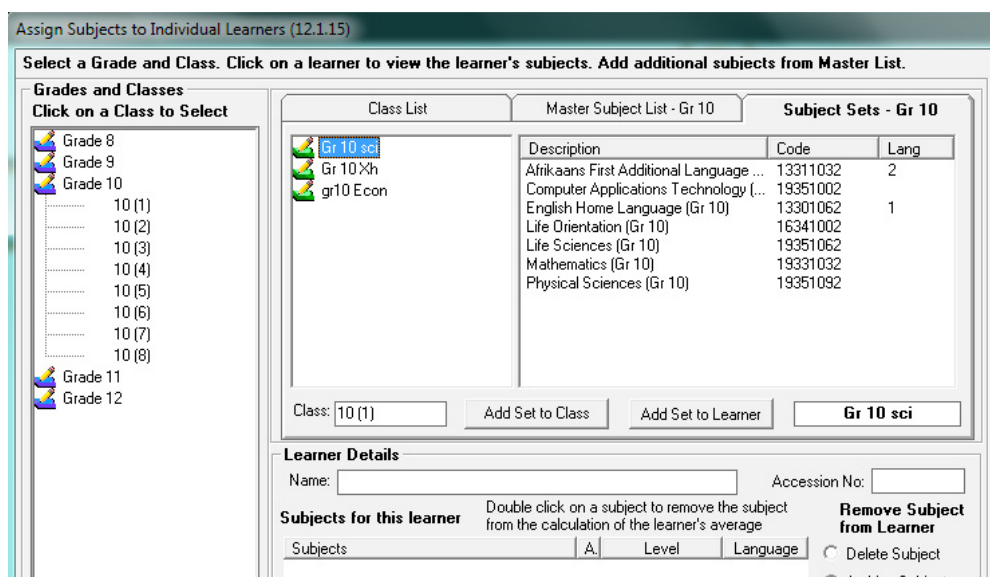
Assign Subjects to Individual Learners (12.1.15)

Select a Grade and Class. Click on a learner to view the learner's subjects. Add additional subjects from Master List.

Grades and Classes
Click on a Class to Select

Grade 8
Grade 9
Grade 10
10 (1)
10 (2)
10 (3)
10 (4)
10 (5)
10 (6)
10 (7)
10 (8)
Grade 11
Grade 12

Class List | Master Subject List - Gr 10 | Subject Sets - Gr 10

Gr 10 sci
Gr 10 Xh
gr10 Econ

| Description | Code | Lang |
|---|---|---|
| Afrikaans First Additional Language ... | 13311032 | 2 |
| Computer Applications Technology (... | 19351002 | |
| English Home Language (Gr 10) | 13301062 | 1 |
| Life Orientation (Gr 10) | 16341002 | |
| Life Sciences (Gr 10) | 19351062 | |
| Mathematics (Gr 10) | 19331032 | |
| Physical Sciences (Gr 10) | 19351092 | |

Class: 10 (1)
Add Set to Class
Add Set to Learner
Gr 10 sci

Learner Details
Name:
Accession No:
Subjects for this learner
Double click on a subject to remove the subject from the calculation of the learner's average
Remove Subject from Learner

| Subjects | A. | Level | Language |
|---|---|---|---|

Delete Subject
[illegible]